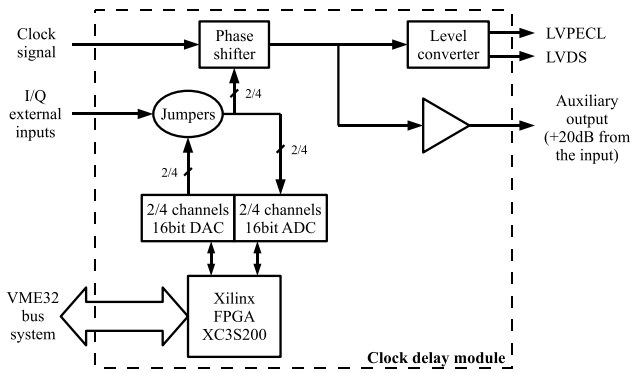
Clock signal

Phase shifter

Level converter

LVPECL

LVDS

I/Q external inputs

Jumpers

2/4

2/4

2/4

Auxiliary output (+20dB from the input)

2/4 channels 16bit DAC

2/4 channels 16bit ADC

VME32 bus system

Xilinx FPGA XC3S200

Clock delay module